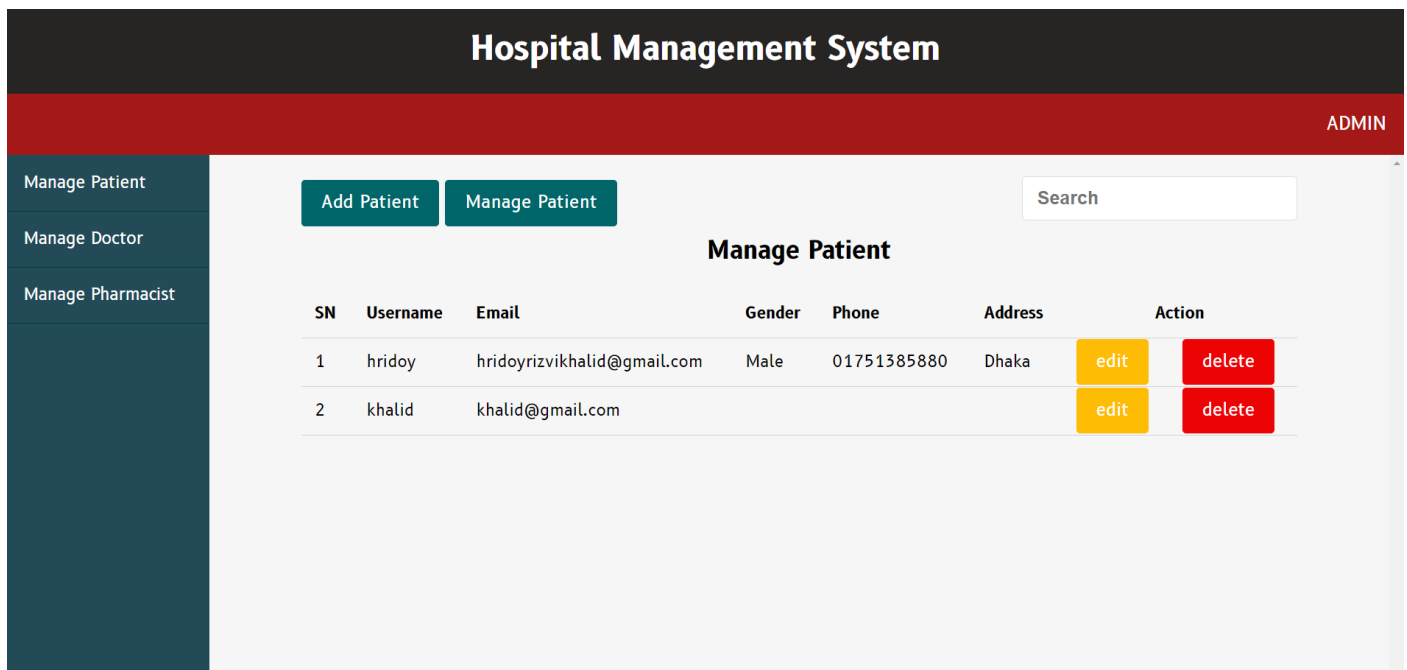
Hospital Management System

ADMIN

Manage Patient

Manage Doctor

Manage Pharmacist

Add Patient Manage Patient

Search

Manage Patient

| SN | Username | Email | Gender | Phone | Address | Action | |
|---|---|---|---|---|---|---|---|
| 1 | hridoy | hridoyrizvikhalid@gmail.com | Male | 01751385880 | Dhaka | edit | delete |
| 2 | khalid | khalid@gmail.com | | | | edit | delete |